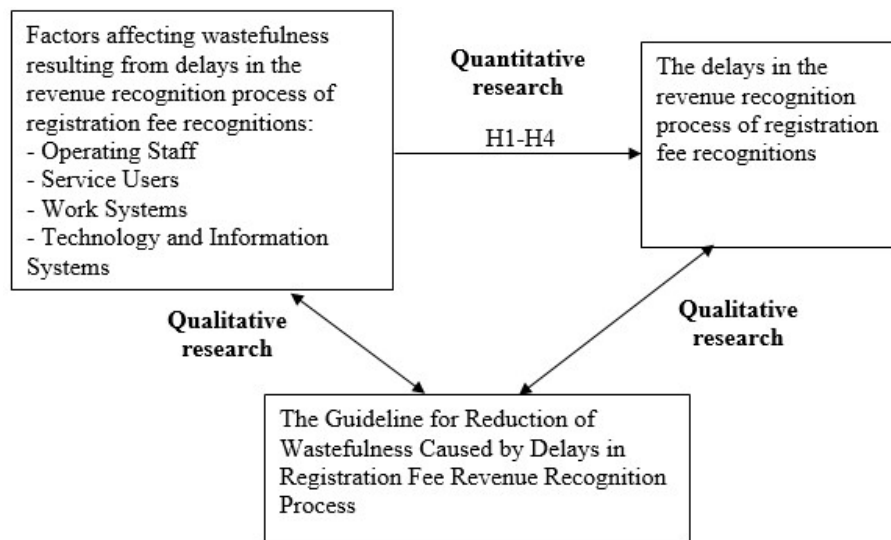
Factors affecting wastefulness resulting from delays in the revenue recognition process of registration fee recognitions:
- Operating Staff
- Service Users
- Work Systems
- Technology and Information Systems

**Quantitative research**

H1-H4

The delays in the revenue recognition process of registration fee recognitions

**Qualitative research**

**Qualitative research**

The Guideline for Reduction of Wastefulness Caused by Delays in Registration Fee Revenue Recognition Process